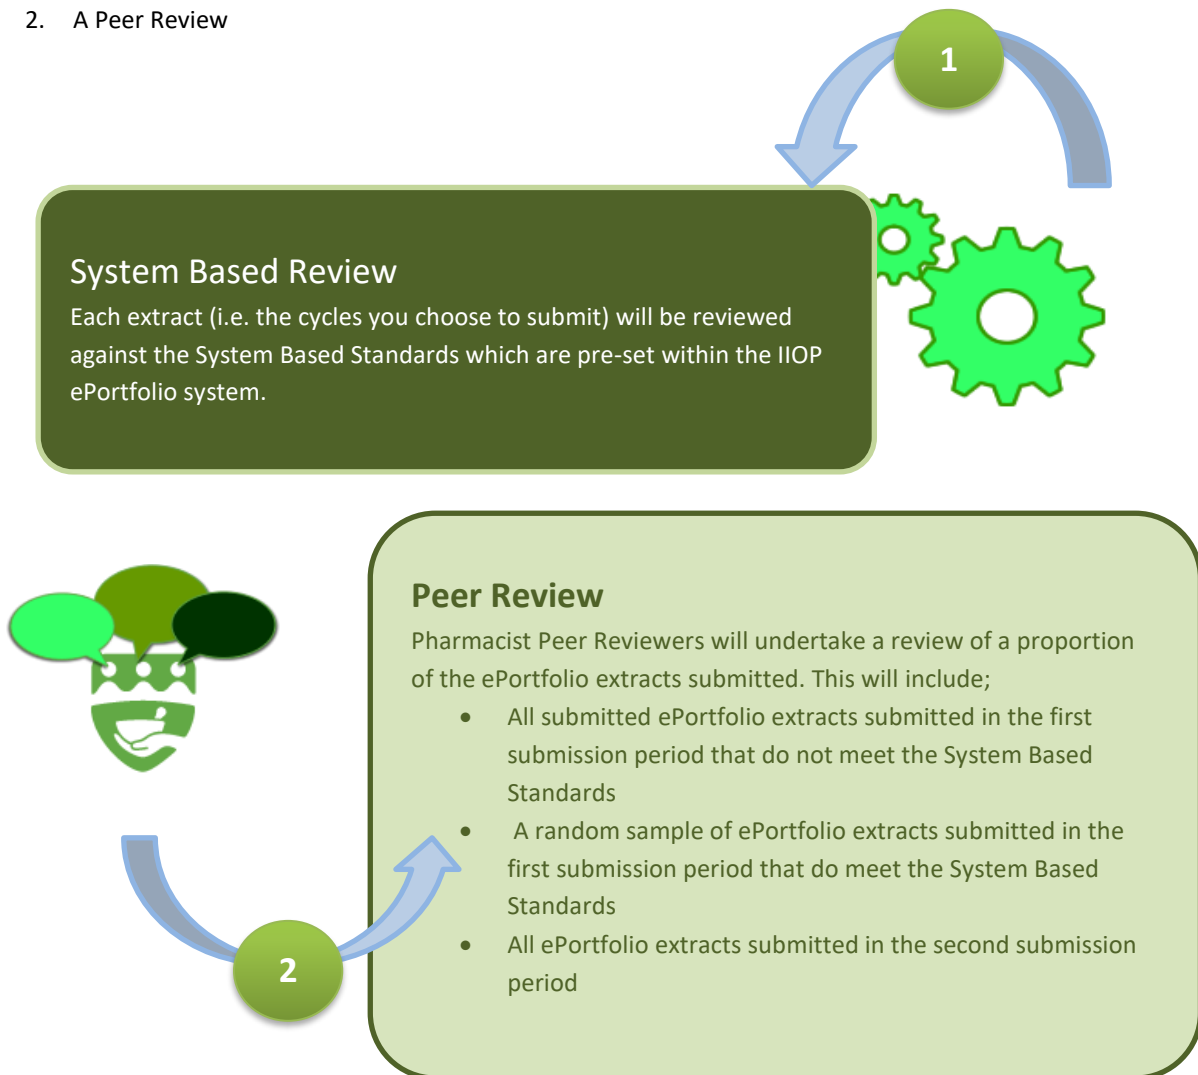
2. A Peer Review

1

System Based Review
Each extract (i.e. the cycles you choose to submit) will be reviewed against the System Based Standards which are pre-set within the IIOP ePortfolio system.

Peer Review
Pharmacist Peer Reviewers will undertake a review of a proportion of the ePortfolio extracts submitted. This will include;

- All submitted ePortfolio extracts submitted in the first submission period that do not meet the System Based Standards
- A random sample of ePortfolio extracts submitted in the first submission period that do meet the System Based Standards
- All ePortfolio extracts submitted in the second submission period

2